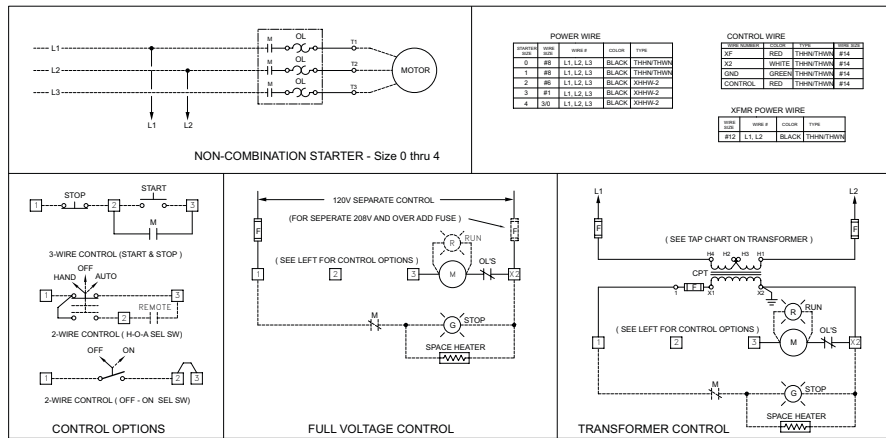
L1
L2
L3
M
OL
T1
T2
T3
MOTOR
L1
L2

NON-COMBINATION STARTER - Size 0 thru 4

POWER WIRE

| STARTER SIZE | WIRE SIZE | WIRE # | COLOR | TYPE |
|---|---|---|---|---|
| 0 | #8 | L1, L2, L3 | BLACK | THHN/THWN |
| 1 | #8 | L1, L2, L3 | BLACK | THHN/THWN |
| 2 | #6 | L1, L2, L3 | BLACK | XHHW-2 |
| 3 | #1 | L1, L2, L3 | BLACK | XHHW-2 |
| 4 | 3/0 | L1, L2, L3 | BLACK | XHHW-2 |

CONTROL WIRE

| WIRE NUMBER | COLOR | TYPE | WIRE SIZE |
|---|---|---|---|
| XF | RED | THHN/THWN | #14 |
| X2 | WHITE | THHN/THWN | #14 |
| GND | GREEN | THHN/THWN | #14 |
| CONTROL | RED | THHN/THWN | #14 |

XFMR POWER WIRE

| WIRE SIZE | WIRE # | COLOR | TYPE |
|---|---|---|---|
| #12 | L1, L2 | BLACK | THHN/THWN |

STOP
START
1
2
3
M
3-WIRE CONTROL (START & STOP )
HAND
OFF
AUTO
1
3
REMOTE
2
2-WIRE CONTROL ( H-O-A SEL SW)
OFF
ON
1
2
3
2-WIRE CONTROL ( OFF - ON SEL SW)
CONTROL OPTIONS

120V SEPARATE CONTROL
(FOR SEPERATE 208V AND OVER ADD FUSE )
F
F
R
RUN
( SEE LEFT FOR CONTROL OPTIONS )
1
2
3
M
OL'S
X2
M
G
STOP
SPACE HEATER
FULL VOLTAGE CONTROL

L1
L2
F
F
( SEE TAP CHART ON TRANSFORMER )
H4
H2
H3
H1
CPT
F
X1
X2
R
RUN
( SEE LEFT FOR CONTROL OPTIONS )
1
2
3
M
OL'S
X2
M
G
STOP
SPACE HEATER
TRANSFORMER CONTROL